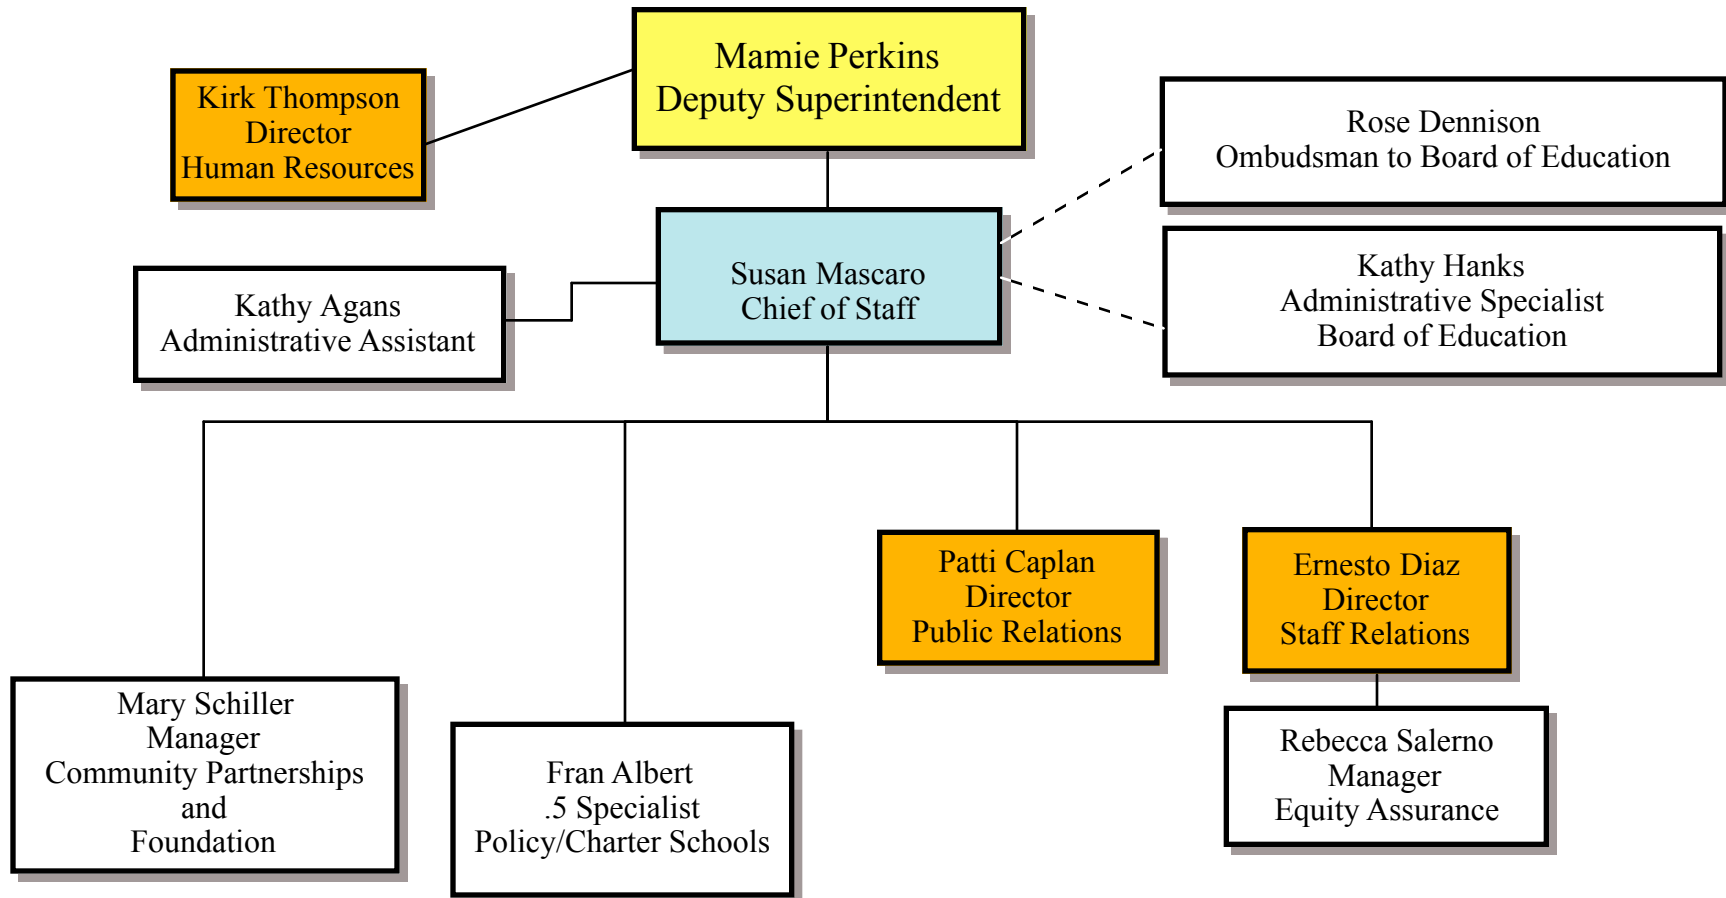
Mamie Perkins
Deputy Superintendent

Kirk Thompson
Director
Human Resources

Rose Dennison
Ombudsman to Board of Education

Susan Mascaro
Chief of Staff

Kathy Agans
Administrative Assistant

Kathy Hanks
Administrative Specialist
Board of Education

Patti Caplan
Director
Public Relations

Ernesto Diaz
Director
Staff Relations

Mary Schiller
Manager
Community Partnerships
and
Foundation

Fran Albert
.5 Specialist
Policy/Charter Schools

Rebecca Salerno
Manager
Equity Assurance